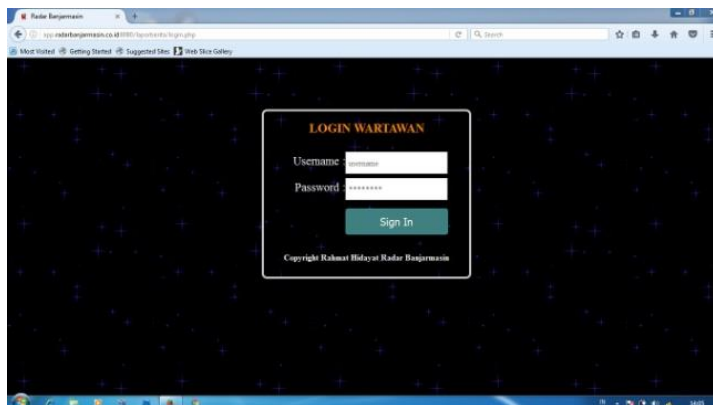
Radar Banjarmasin

app.radarbanjarmasin.co.id:8080/laporberita/login.php

Search

Most Visited Getting Started Suggested Sites Web Slice Gallery

LOGIN WARTAWAN

Username : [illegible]

Password : ••••••••

Sign In

Copyright Rahmat Hidayat Radar Banjarmasin

14:05